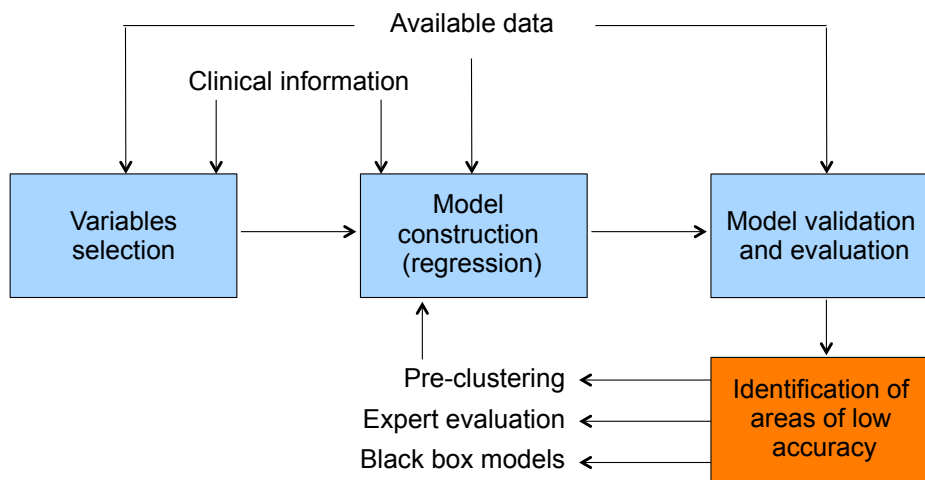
Available data

Clinical information

Variables selection

Model construction (regression)

Model validation and evaluation

Pre-clustering

Expert evaluation

Black box models

Identification of areas of low accuracy